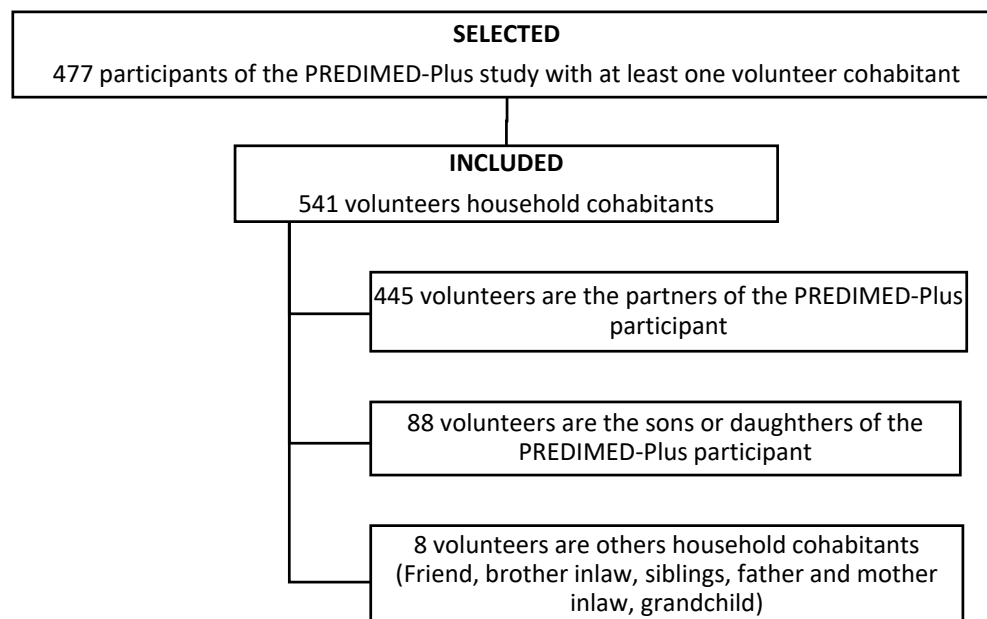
SELECTED

477 participants of the PREDIMED-Plus study with at least one volunteer cohabitant

INCLUDED

541 volunteers household cohabitants

445 volunteers are the partners of the PREDIMED-Plus participant

88 volunteers are the sons or daughthers of the PREDIMED-Plus participant

8 volunteers are others household cohabitants (Friend, brother inlaw, siblings, father and mother inlaw, grandchild)